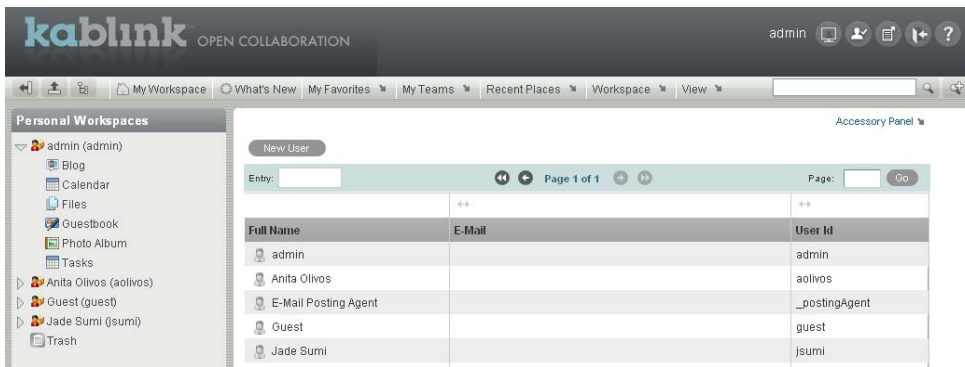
kablink OPEN COLLABORATION

admin

My Workspace What's New My Favorites My Teams Recent Places Workspace View

Personal Workspaces

admin (admin)
Blog
Calendar
Files
Guestbook
Photo Album
Tasks
Anita Olivos (aolivos)
Guest (guest)
Jade Sumi (jsumi)
Trash

Accessory Panel

New User

Entry:

Page 1 of 1

Page: Go

| Full Name | E-Mail | User Id |
|---|---|---|
| admin | | admin |
| Anita Olivos | | aolivos |
| E-Mail Posting Agent | | _postingAgent |
| Guest | | guest |
| Jade Sumi | | jsumi |